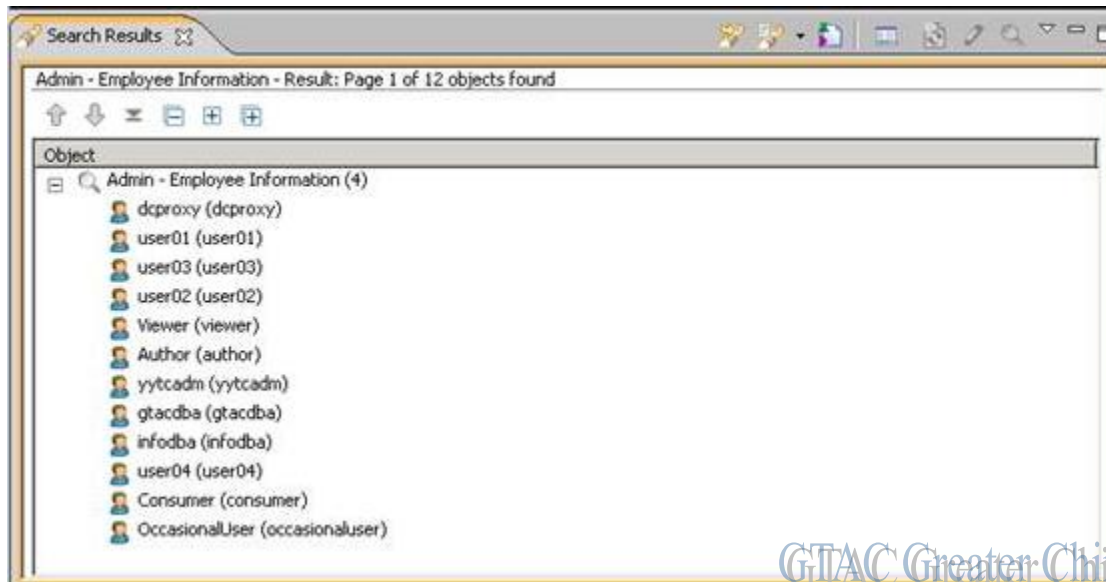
Search Results

Admin - Employee Information - Result: Page 1 of 12 objects found

Object

Admin - Employee Information (4)

dcproxy (dcproxy)

user01 (user01)

user03 (user03)

user02 (user02)

Viewer (viewer)

Author (author)

yytcadm (yytcadm)

gtacdba (gtacdba)

infodba (infodba)

user04 (user04)

Consumer (consumer)

OccasionalUser (occasionaluser)

GTAC Greater Chi